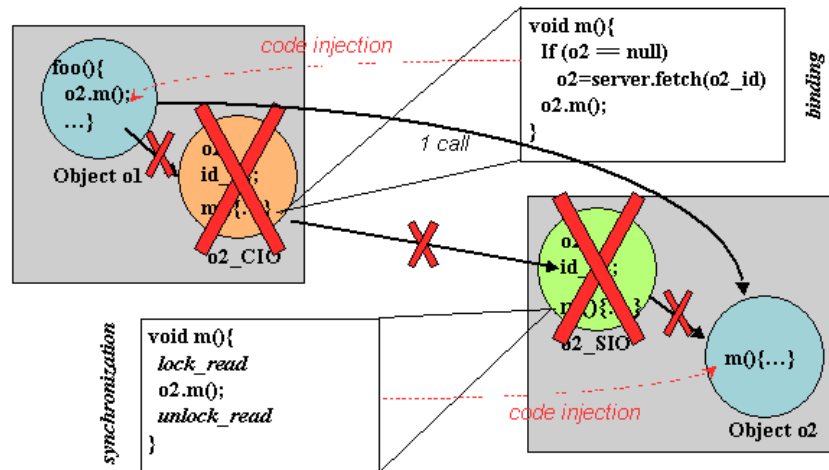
code injection

foo(){
o2.m();
...}

Object o1

o2
id_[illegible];
m(){...}

o2_CIO

void m(){
If (o2 == null)
o2=server.fetch(o2_id)
o2.m();
}

binding

1 call

o2
id_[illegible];
m(){...}

o2_SIO

m(){...}

Object o2

synchronization

void m(){
lock_read
o2.m();
unlock_read
}

code injection